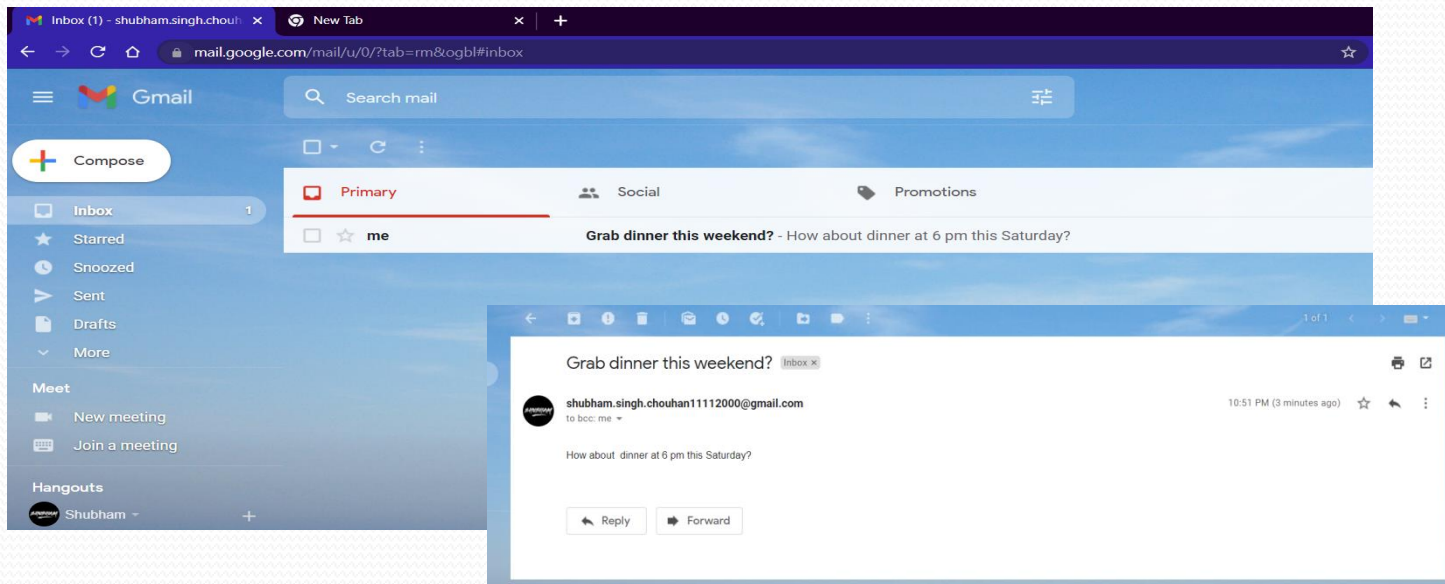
Inbox (1) - shubham.singh.chouh ×
New Tab ×
+
mail.google.com/mail/u/0/?tab=rm&ogbl#inbox
Gmail
Search mail
Compose
Inbox 1
Starred
Snoozed
Sent
Drafts
More
Meet
New meeting
Join a meeting
Hangouts
Shubham
Primary
Social
Promotions
me
Grab dinner this weekend? - How about dinner at 6 pm this Saturday?
1 of 1
Grab dinner this weekend? Inbox ×
shubham.singh.chouhan11112000@gmail.com
to bcc: me
10:51 PM (3 minutes ago)
How about dinner at 6 pm this Saturday?
Reply
Forward